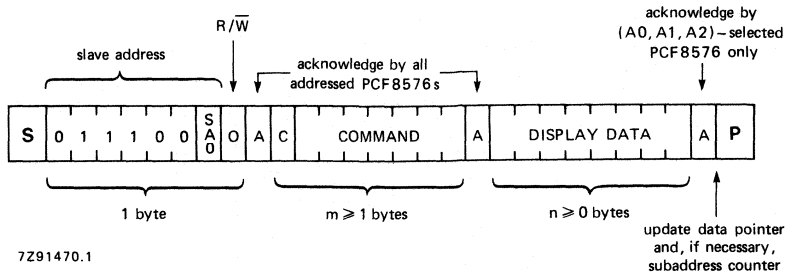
slave address

$R/\overline{W}$

acknowledge by all addressed PCF8576s

acknowledge by (A0, A1, A2) – selected PCF8576 only

| S | 0 | 1 | 1 | 1 | 0 | 0 | SA0 | 0 | A | C | COMMAND | A | DISPLAY DATA | A | P |
|---|---|---|---|---|---|---|---|---|---|---|---|---|---|---|---|

1 byte

m ⩾ 1 bytes

n ⩾ 0 bytes

update data pointer and, if necessary, subaddress counter

7Z91470.1